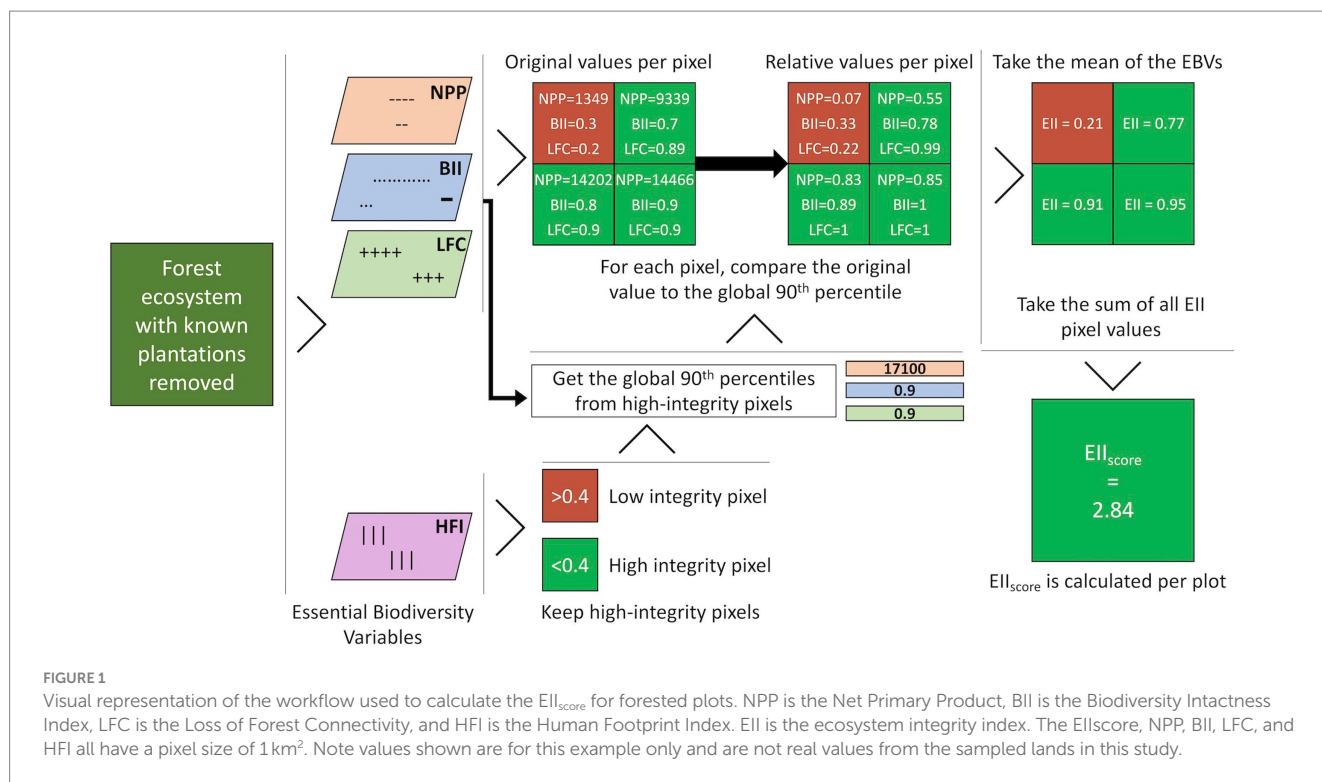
Forest ecosystem with known plantations removed

NPP
----
--

BII
...........
...
–

LFC
++++
+++

HFI
|||
|||

Essential Biodiversity Variables

Original values per pixel

| NPP=1349 BII=0.3 LFC=0.2 | NPP=9339 BII=0.7 LFC=0.89 |
|---|---|
| NPP=14202 BII=0.8 LFC=0.9 | NPP=14466 BII=0.9 LFC=0.9 |

Relative values per pixel

| NPP=0.07 BII=0.33 LFC=0.22 | NPP=0.55 BII=0.78 LFC=0.99 |
|---|---|
| NPP=0.83 BII=0.89 LFC=1 | NPP=0.85 BII=1 LFC=1 |

For each pixel, compare the original value to the global 90$^{th}$ percentile

Take the mean of the EBVs

| EII = 0.21 | EII = 0.77 |
|---|---|
| EII = 0.91 | EII = 0.95 |

Take the sum of all EII pixel values

EII$_{score}$
=
2.84

EII$_{score}$ is calculated per plot

Get the global 90$^{th}$ percentiles from high-integrity pixels

17100
0.9
0.9

>0.4 Low integrity pixel

<0.4 High integrity pixel

Keep high-integrity pixels

FIGURE 1

Visual representation of the workflow used to calculate the EII$_{score}$ for forested plots. NPP is the Net Primary Product, BII is the Biodiversity Intactness Index, LFC is the Loss of Forest Connectivity, and HFI is the Human Footprint Index. EII is the ecosystem integrity index. The EIIscore, NPP, BII, LFC, and HFI all have a pixel size of 1 km$^2$. Note values shown are for this example only and are not real values from the sampled lands in this study.